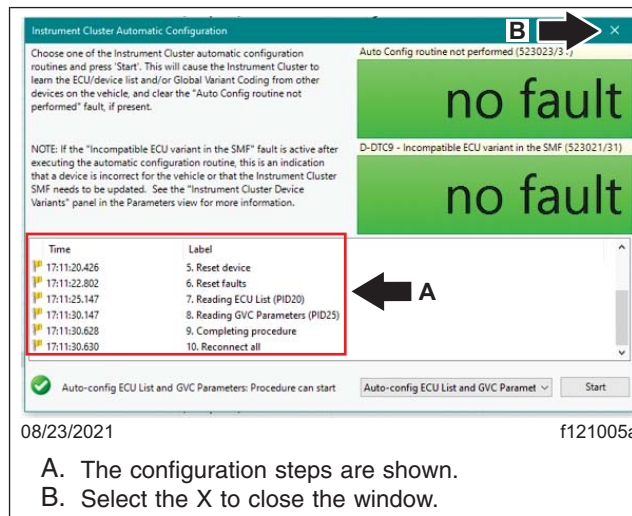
Instrument Cluster Automatic Configuration

B

×

Choose one of the Instrument Cluster automatic configuration routines and press 'Start'. This will cause the Instrument Cluster to learn the ECU/device list and/or Global Variant Coding from other devices on the vehicle, and clear the "Auto Config routine not performed" fault, if present.

NOTE: If the "Incompatible ECU variant in the SMF" fault is active after executing the automatic configuration routine, this is an indication that a device is incorrect for the vehicle or that the Instrument Cluster SMF needs to be updated. See the "Instrument Cluster Device Variants" panel in the Parameters view for more information.

Auto Config routine not performed (523023/3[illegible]

no fault

D-DTC9 - Incompatible ECU variant in the SMF (523021/31)

no fault

| Time | Label |
|---|---|
| 17:11:20.426 | 5. Reset device |
| 17:11:22.802 | 6. Reset faults |
| 17:11:25.147 | 7. Reading ECU List (PID20) |
| 17:11:30.147 | 8. Reading GVC Parameters (PID25) |
| 17:11:30.628 | 9. Completing procedure |
| 17:11:30.630 | 10. Reconnect all |

A

Auto-config ECU List and GVC Parameters: Procedure can start

Auto-config ECU List and GVC Paramet

Start

08/23/2021

f121005a

A. The configuration steps are shown.
B. Select the X to close the window.